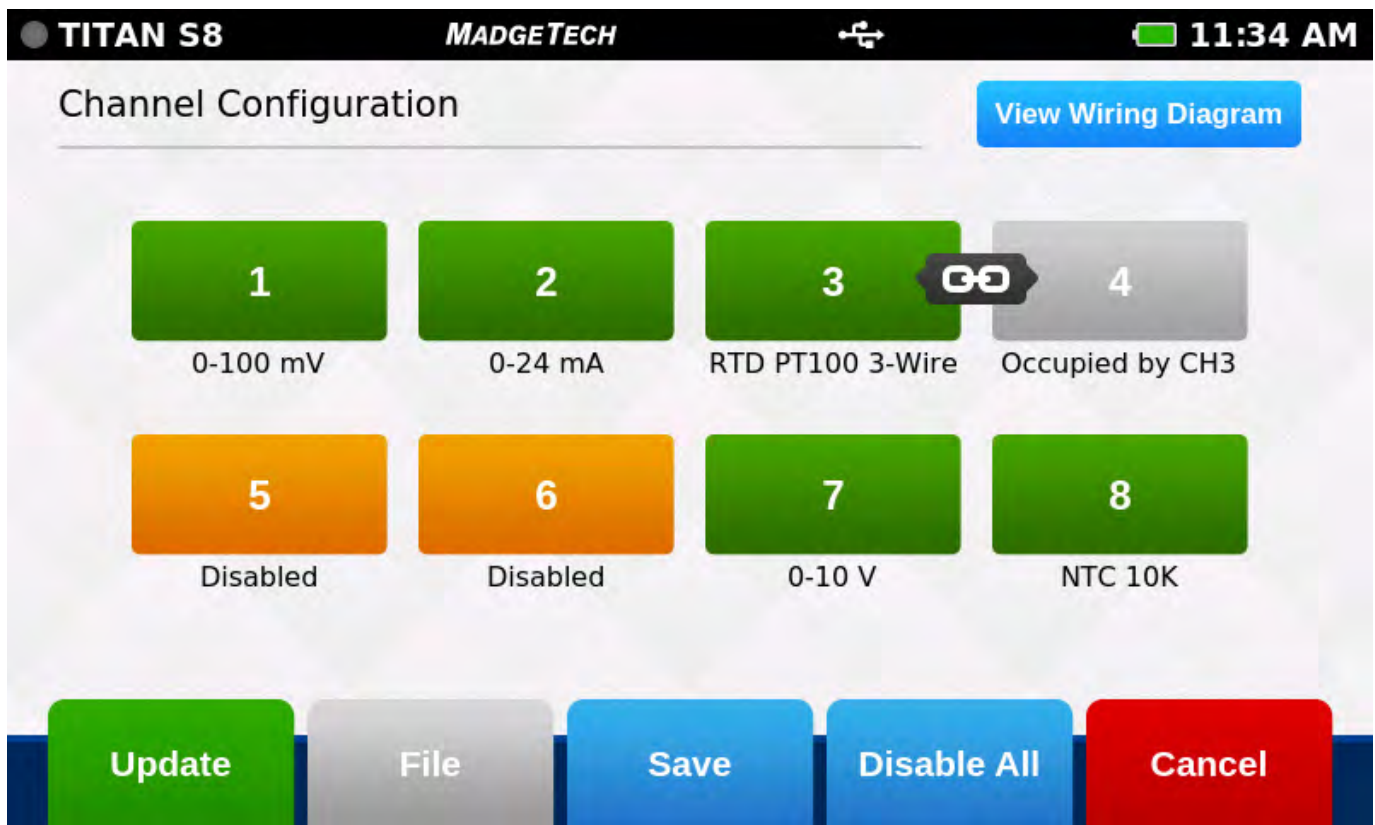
TITAN S8 MADGETECH 11:34 AM

Channel Configuration

View Wiring Diagram

1
0-100 mV

2
0-24 mA

3
RTD PT100 3-Wire

4
Occupied by CH3

5
Disabled

6
Disabled

7
0-10 V

8
NTC 10K

Update File Save Disable All Cancel